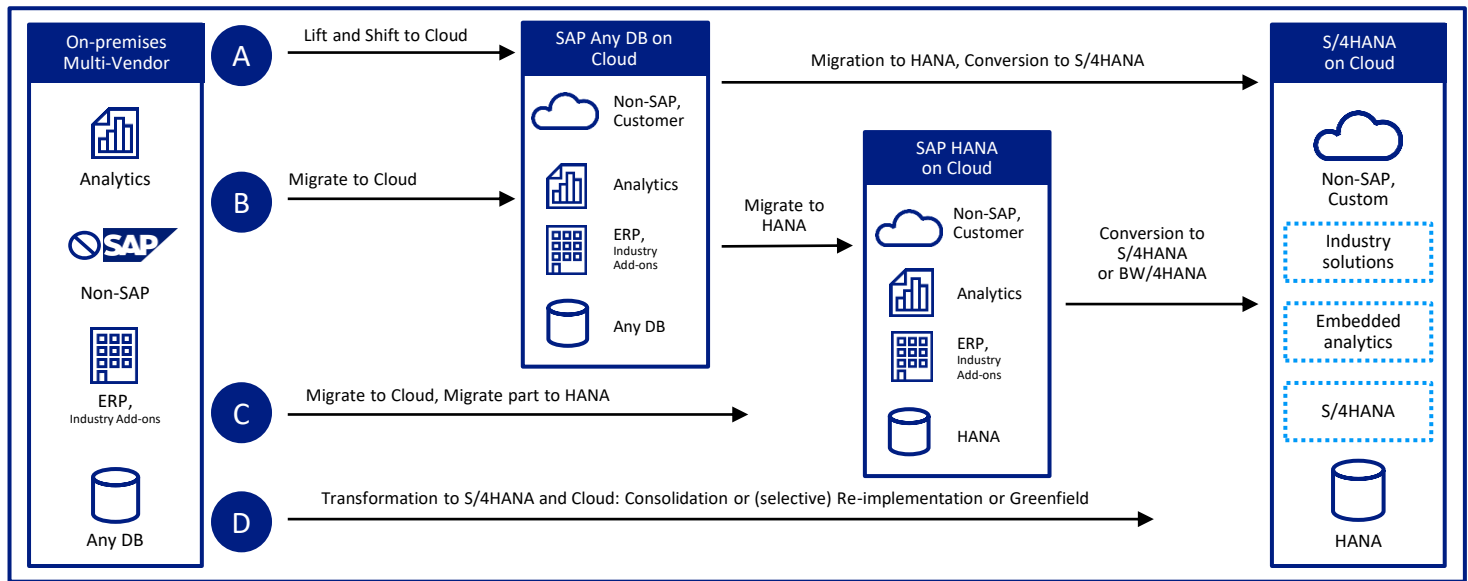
On-premises Multi-Vendor

Analytics

SAP

Non-SAP

ERP, Industry Add-ons

Any DB

A

Lift and Shift to Cloud

B

Migrate to Cloud

C

Migrate to Cloud, Migrate part to HANA

D

Transformation to S/4HANA and Cloud: Consolidation or (selective) Re-implementation or Greenfield

SAP Any DB on Cloud

Non-SAP, Customer

Analytics

ERP, Industry Add-ons

Any DB

Migration to HANA, Conversion to S/4HANA

Migrate to HANA

SAP HANA on Cloud

Non-SAP, Customer

Analytics

ERP, Industry Add-ons

HANA

Conversion to S/4HANA or BW/4HANA

S/4HANA on Cloud

Non-SAP, Custom

Industry solutions

Embedded analytics

S/4HANA

HANA